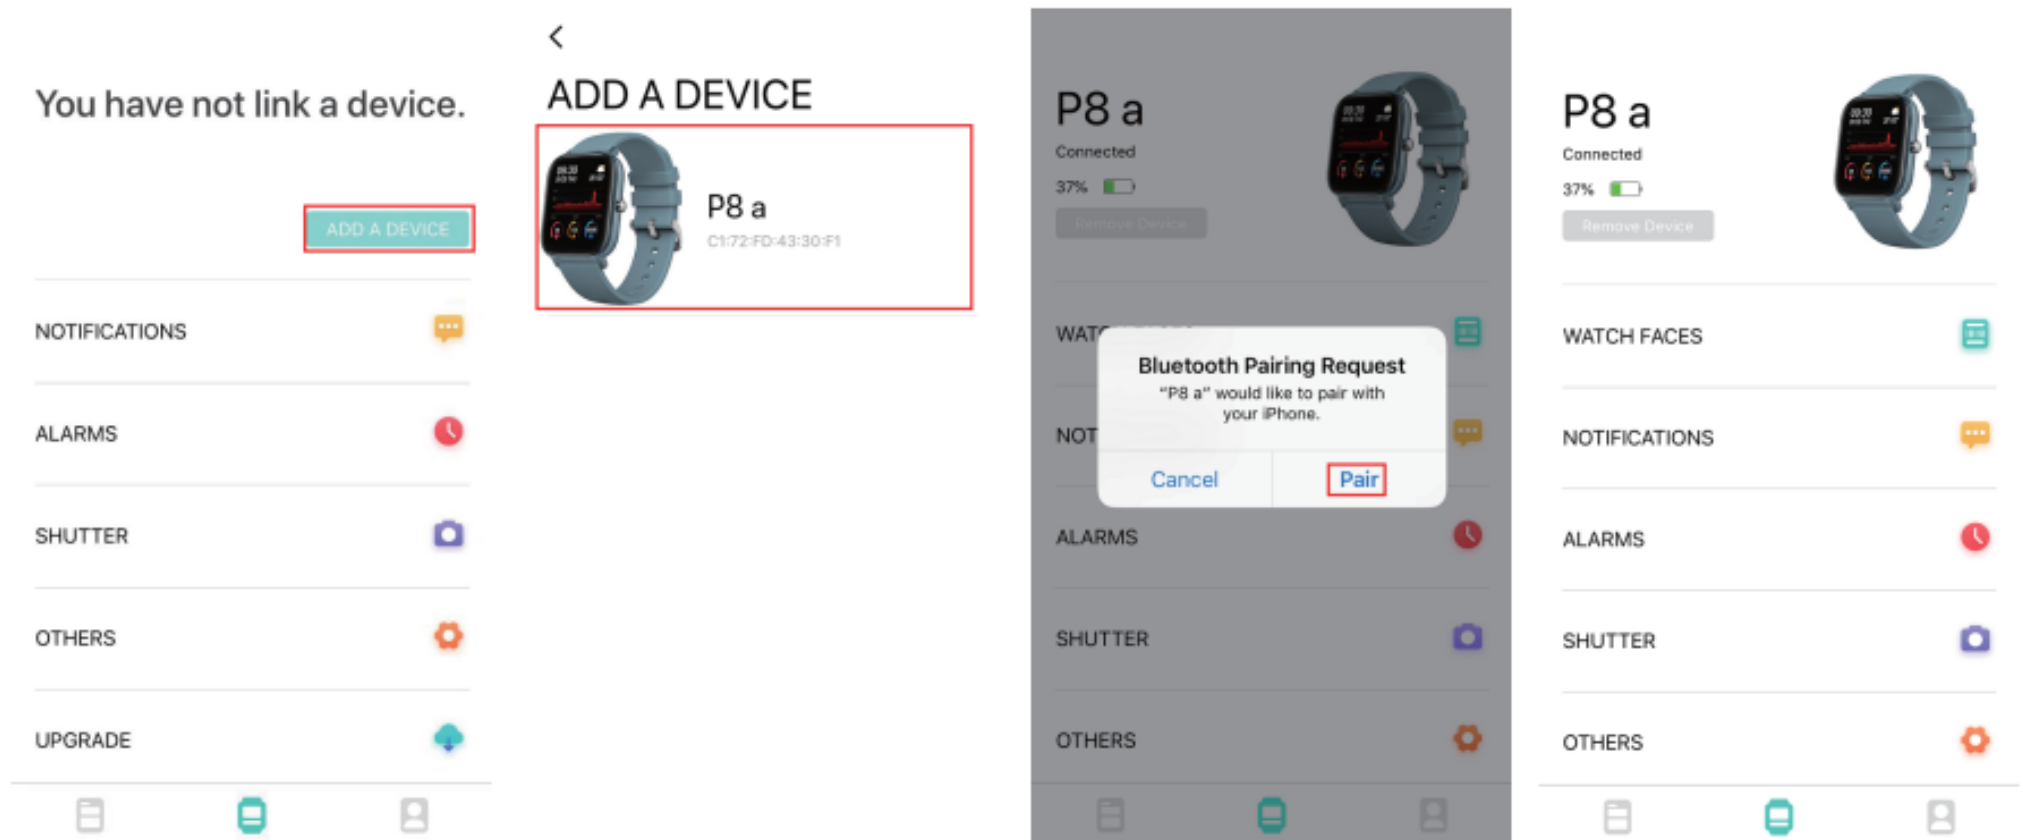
You have not link a device.

ADD A DEVICE

NOTIFICATIONS

ALARMS

SHUTTER

OTHERS

UPGRADE

<

ADD A DEVICE

P8 a

C1:72:FD:43:30:F1

P8 a

Connected

37%

Remove Device

WAT

Bluetooth Pairing Request

"P8 a" would like to pair with your iPhone.

Cancel

Pair

NOT

ALARMS

SHUTTER

OTHERS

P8 a

Connected

37%

Remove Device

WATCH FACES

NOTIFICATIONS

ALARMS

SHUTTER

OTHERS